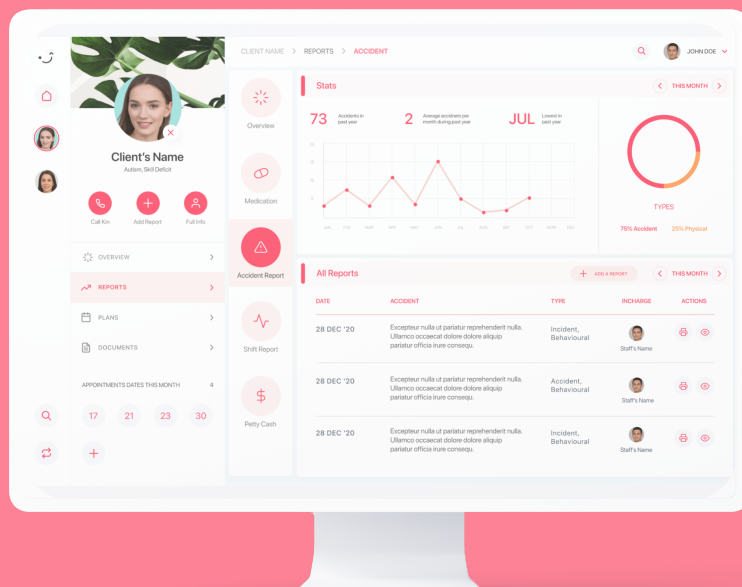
CLIENT NAME > REPORTS > ACCIDENT

JOHN DOE

Client's Name
Autism, Skill Deficit

Call Kin
Add Report
Full Info

OVERVIEW
REPORTS
PLANS
DOCUMENTS

APPOINTMENTS DATES THIS MONTH 4

17 21 23 30

Overview
Medication
Accident Report
Shift Report
Petty Cash

Stats

THIS MONTH

73 Accidents in past year

2 Average accident per month during past year

JUL Lowest in past year

20
15
10
5

JAN FEB MAR APR MAY JUN JUL AUG SEP OCT NOV DEC

TYPES

75% Accident 25% Physical

All Reports

ADD A REPORT

THIS MONTH

| DATE | ACCIDENT | TYPE | INCHARGE | ACTIONS |
|---|---|---|---|---|
| 28 DEC '20 | Excepteur nulla ut pariatur reprehenderit nulla. Ullamco occaecat dolore dolore aliquip pariatur officia irure consequ. | Incident, Behavioural | Staff's Name | |
| 28 DEC '20 | Excepteur nulla ut pariatur reprehenderit nulla. Ullamco occaecat dolore dolore aliquip pariatur officia irure consequ. | Accident, Behavioural | Staff's Name | |
| 28 DEC '20 | Excepteur nulla ut pariatur reprehenderit nulla. Ullamco occaecat dolore dolore aliquip pariatur officia irure consequ. | Incident, Behavioural | Staff's Name | |